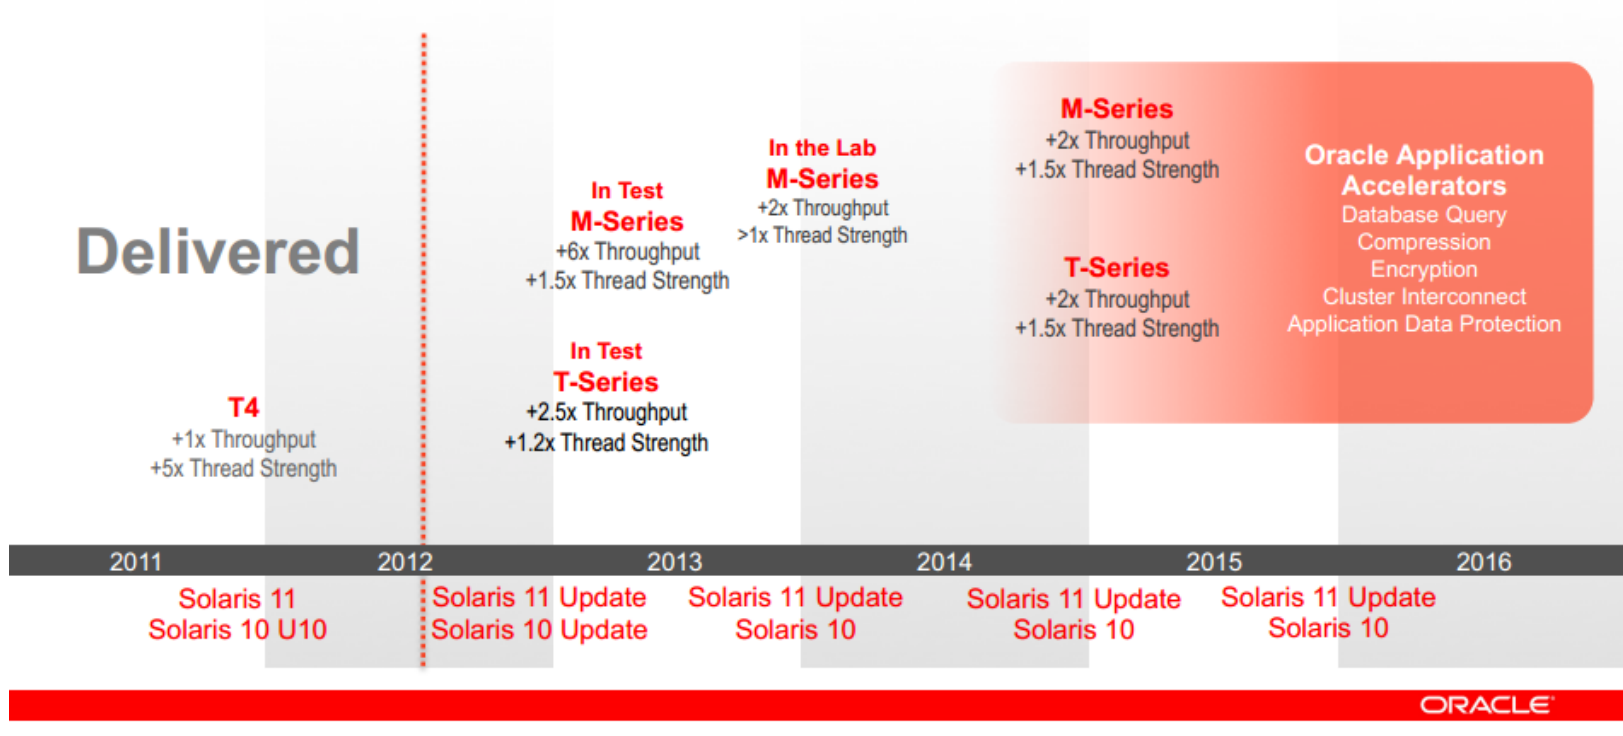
Delivered

T4
+1x Throughput
+5x Thread Strength

In Test
M-Series
+6x Throughput
+1.5x Thread Strength

In Test
T-Series
+2.5x Throughput
+1.2x Thread Strength

In the Lab
M-Series
+2x Throughput
>1x Thread Strength

M-Series
+2x Throughput
+1.5x Thread Strength

T-Series
+2x Throughput
+1.5x Thread Strength

Oracle Application Accelerators
Database Query
Compression
Encryption
Cluster Interconnect
Application Data Protection

2011 2012 2013 2014 2015 2016

Solaris 11
Solaris 10 U10

Solaris 11 Update
Solaris 10 Update

Solaris 11 Update
Solaris 10

Solaris 11 Update
Solaris 10

Solaris 11 Update
Solaris 10

ORACLE